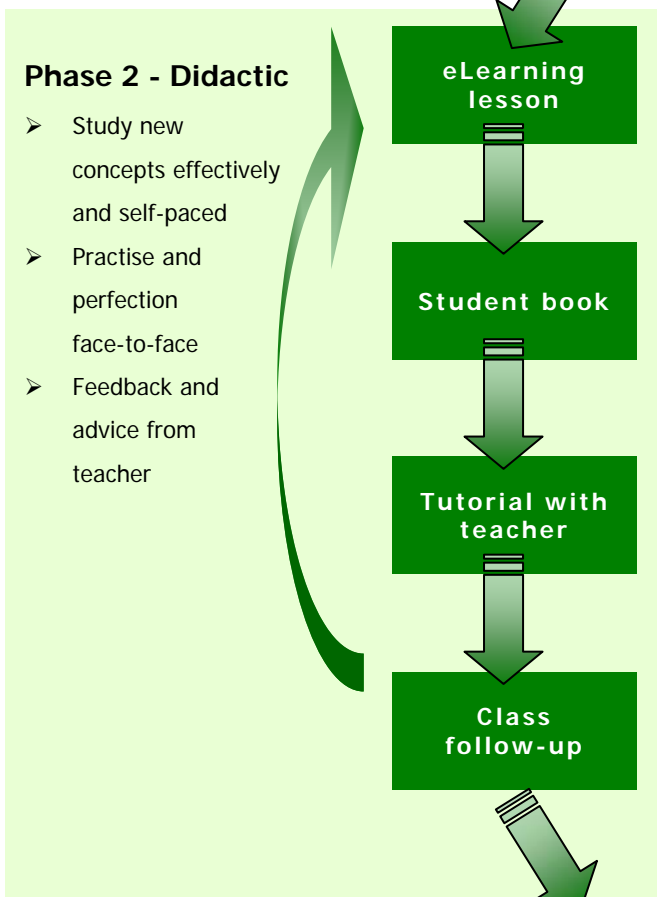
Phase 2 - Didactic

- Study new concepts effectively and self-paced
- Practise and perfection face-to-face
- Feedback and advice from teacher

eLearning lesson

Student book

Tutorial with teacher

Class follow-up